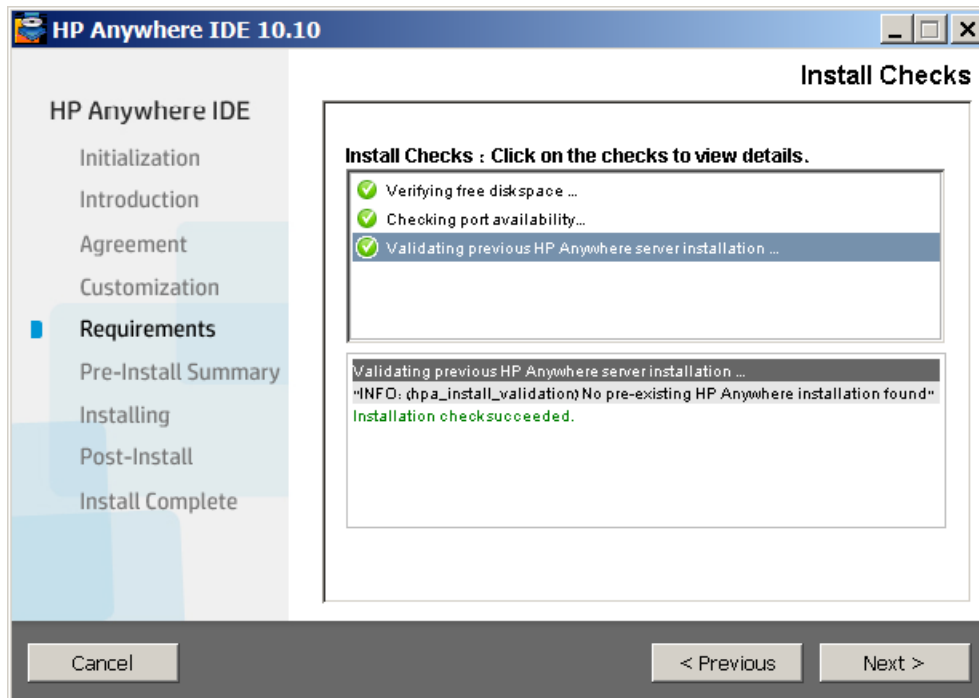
HP Anywhere IDE 10.10

Install Checks

HP Anywhere IDE

Initialization

Introduction

Agreement

Customization

Requirements

Pre-Install Summary

Installing

Post-Install

Install Complete

Install Checks : Click on the checks to view details.

Verifying free diskspace ...

Checking port availability...

Validating previous HP Anywhere server installation ...

Validating previous HP Anywhere server installation ...

"INFO: (hpa_install_validation) No pre-existing HP Anywhere installation found"

Installation checksucceeded.

Cancel

< Previous

Next >